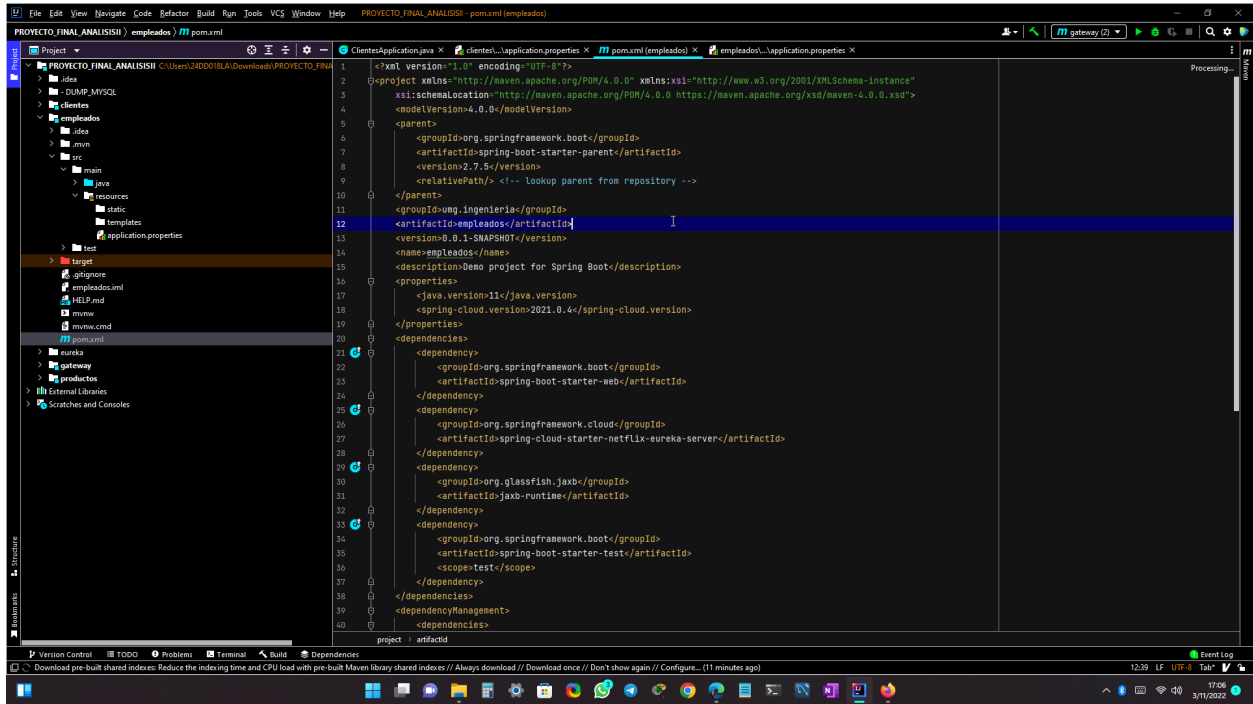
File Edit View Navigate Code Refactor Build Run Tools VCS Window Help PROYECTO_FINAL_ANALISISII - pom.xml (empleados)

PROYECTO_FINAL_ANALISISII 〉 empleados 〉 pom.xml

gateway (2)

Project

ClientesApplication.java × clientes\...\application.properties × pom.xml (empleados) × empleados\...\application.properties ×

PROYECTO_FINAL_ANALISISII C:\Users\24DD018LA\Downloads\PROYECTO_FINA
.idea
- DUMP_MYSQL
clientes
empleados
.idea
.mvn
src
main
java
resources
static
templates
application.properties
test
target
.gitignore
empleados.iml
HELP.md
mvnw
mvnw.cmd
pom.xml
eureka
gateway
productos
External Libraries
Scratches and Consoles

Processing...

1 <?xml version="1.0" encoding="UTF-8"?>
2 <project xmlns="http://maven.apache.org/POM/4.0.0" xmlns:xsi="http://www.w3.org/2001/XMLSchema-instance"
3 xsi:schemaLocation="http://maven.apache.org/POM/4.0.0 https://maven.apache.org/xsd/maven-4.0.0.xsd">
4 <modelVersion>4.0.0</modelVersion>
5 <parent>
6 <groupId>org.springframework.boot</groupId>
7 <artifactId>spring-boot-starter-parent</artifactId>
8 <version>2.7.5</version>
9 <relativePath/> <!-- lookup parent from repository -->
10 </parent>
11 <groupId>umg.ingenieria</groupId>
12 <artifactId>empleados</artifactId>
13 <version>0.0.1-SNAPSHOT</version>
14 <name>empleados</name>
15 <description>Demo project for Spring Boot</description>
16 <properties>
17 <java.version>11</java.version>
18 <spring-cloud.version>2021.0.4</spring-cloud.version>
19 </properties>
20 <dependencies>
21 <dependency>
22 <groupId>org.springframework.boot</groupId>
23 <artifactId>spring-boot-starter-web</artifactId>
24 </dependency>
25 <dependency>
26 <groupId>org.springframework.cloud</groupId>
27 <artifactId>spring-cloud-starter-netflix-eureka-server</artifactId>
28 </dependency>
29 <dependency>
30 <groupId>org.glassfish.jaxb</groupId>
31 <artifactId>jaxb-runtime</artifactId>
32 </dependency>
33 <dependency>
34 <groupId>org.springframework.boot</groupId>
35 <artifactId>spring-boot-starter-test</artifactId>
36 <scope>test</scope>
37 </dependency>
38 </dependencies>
39 <dependencyManagement>
40 <dependencies>

project 〉 artifactId

Structure Bookmarks Maven

Version Control TODO Problems Terminal Build Dependencies Event Log

Download pre-built shared indexes: Reduce the indexing time and CPU load with pre-built Maven library shared indexes // Always download // Download once // Don't show again // Configure... (11 minutes ago)

12:39 LF UTF-8 Tab*

17:06
3/11/2022